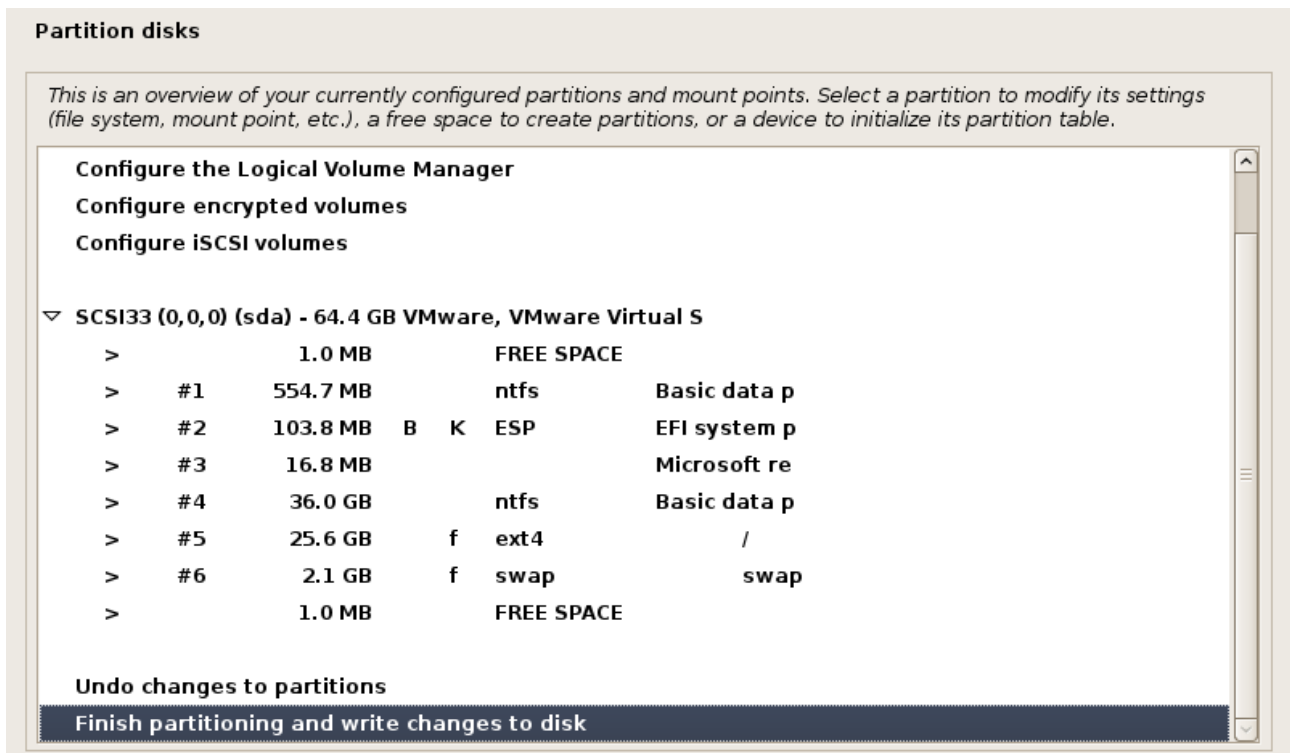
Partition disks

This is an overview of your currently configured partitions and mount points. Select a partition to modify its settings (file system, mount point, etc.), a free space to create partitions, or a device to initialize its partition table.

Configure the Logical Volume Manager
Configure encrypted volumes
Configure iSCSI volumes

▽ SCSI33 (0,0,0) (sda) - 64.4 GB VMware, VMware Virtual S

| | | | | | | |
|---|---|---|---|---|---|---|
| > | | 1.0 MB | | | FREE SPACE | |
| > | #1 | 554.7 MB | | | ntfs | Basic data p |
| > | #2 | 103.8 MB | B | K | ESP | EFI system p |
| > | #3 | 16.8 MB | | | | Microsoft re |
| > | #4 | 36.0 GB | | | ntfs | Basic data p |
| > | #5 | 25.6 GB | | f | ext4 | / |
| > | #6 | 2.1 GB | | f | swap | swap |
| > | | 1.0 MB | | | FREE SPACE | |

Undo changes to partitions
Finish partitioning and write changes to disk